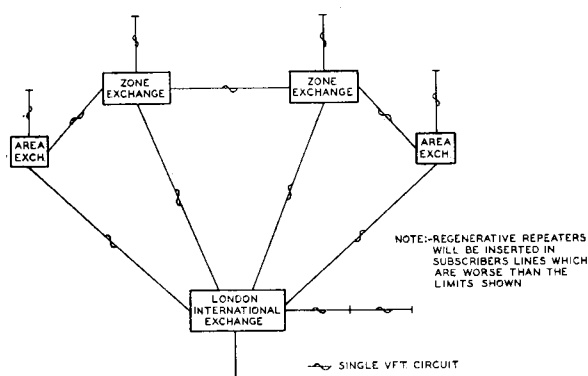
ZONE EXCHANGE

ZONE EXCHANGE

AREA EXCH

AREA EXCH

NOTE:-REGENERATIVE REPEATERS WILL BE INSERTED IN SUBSCRIBERS LINES WHICH ARE WORSE THAN THE LIMITS SHOWN

LONDON INTERNATIONAL EXCHANGE

SINGLE VFT CIRCUIT